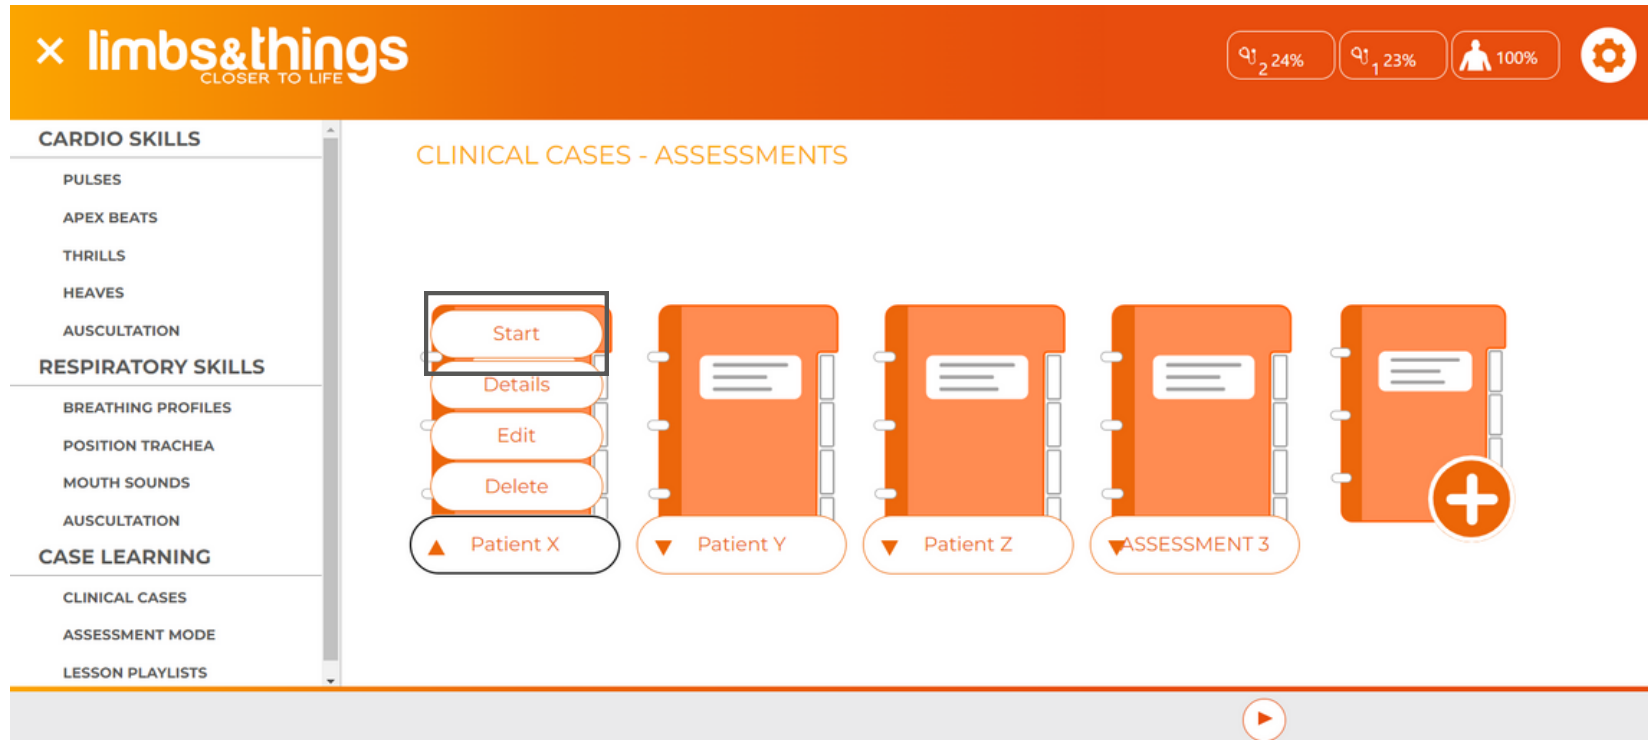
limbs&things
CLOSER TO LIFE

2 24%
1 23%
100%

CARDIO SKILLS
PULSES
APEX BEATS
THRILLS
HEAVES
AUSCULTATION
RESPIRATORY SKILLS
BREATHING PROFILES
POSITION TRACHEA
MOUTH SOUNDS
AUSCULTATION
CASE LEARNING
CLINICAL CASES
ASSESSMENT MODE
LESSON PLAYLISTS

CLINICAL CASES - ASSESSMENTS

Start
Details
Edit
Delete
Patient X
Patient Y
Patient Z
ASSESSMENT 3